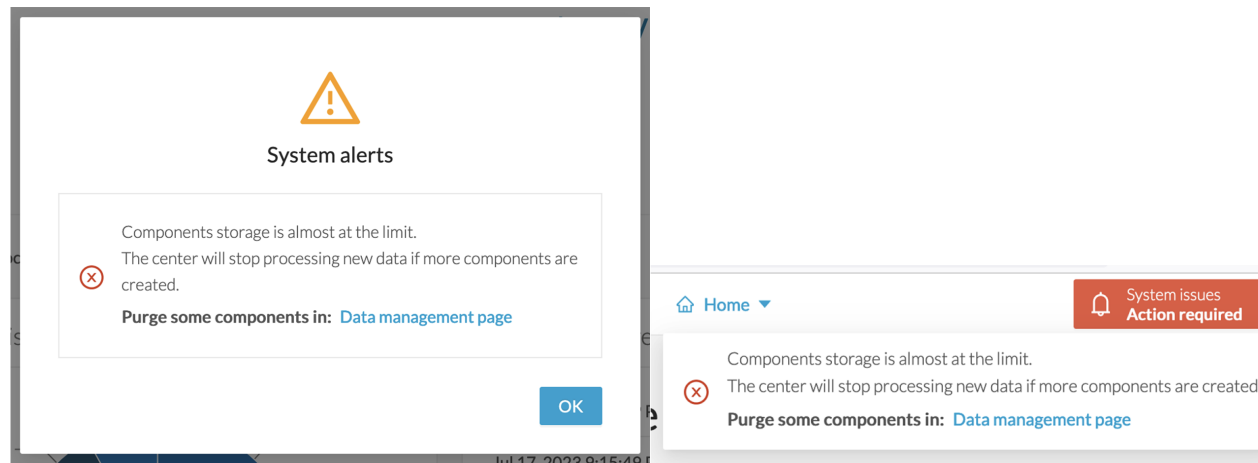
System alerts

Components storage is almost at the limit.
The center will stop processing new data if more components are created.

Purge some components in: Data management page

OK

Home

System issues
Action required

Components storage is almost at the limit.
The center will stop processing new data if more components are created

Purge some components in: Data management page

Jul 17, 2023 9:15:49 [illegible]